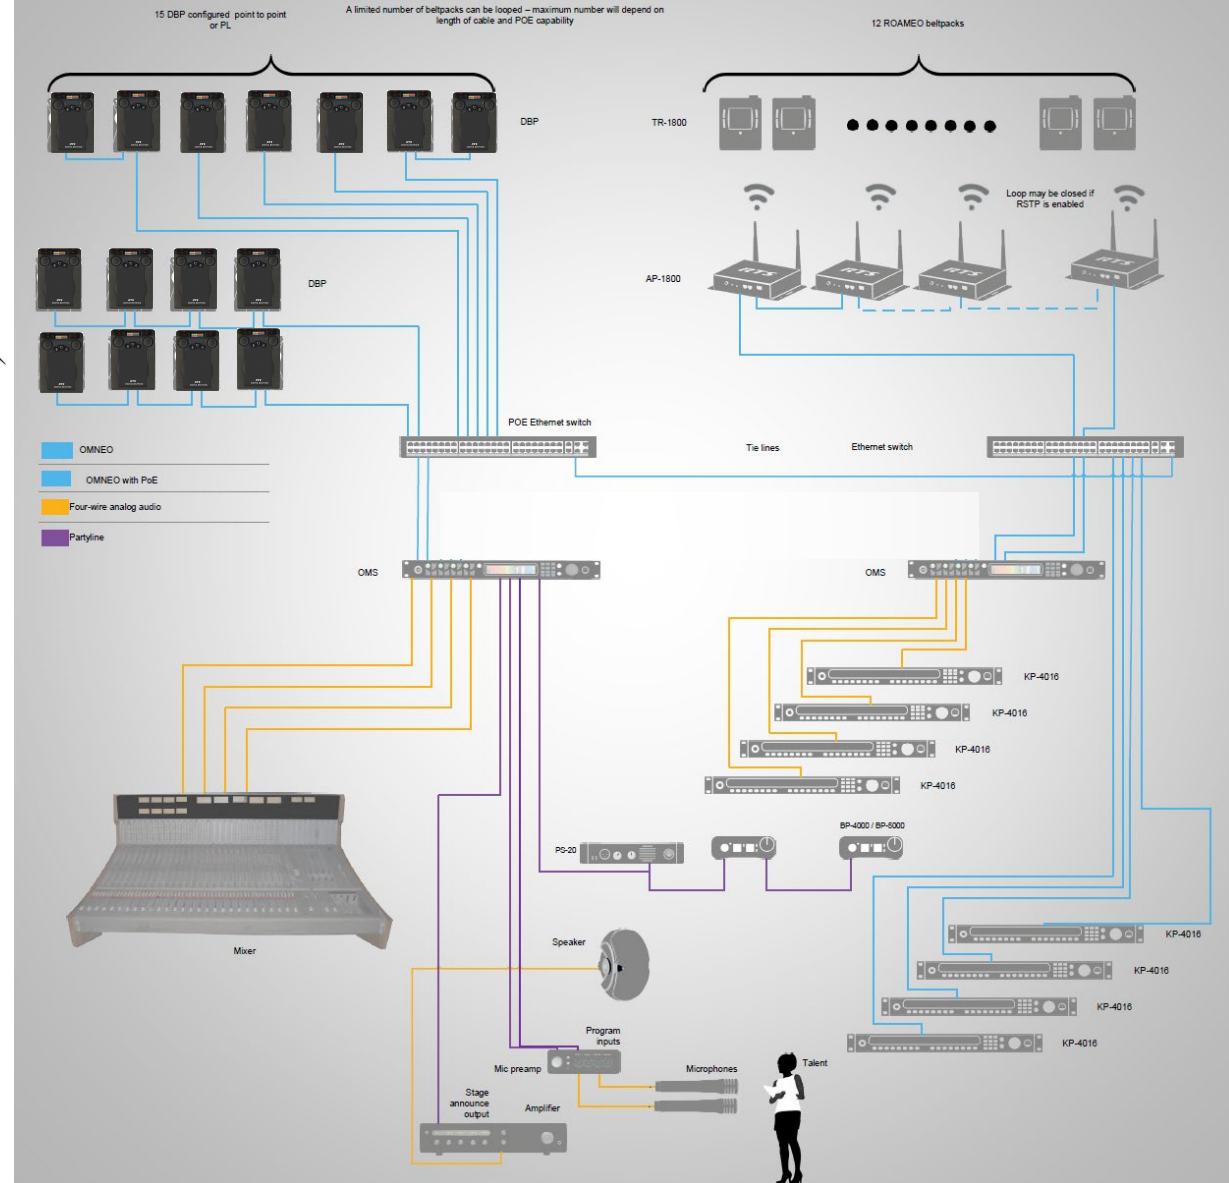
15 DBP configured point to point or PL

A limited number of beltpacks can be looped – maximum number will depend on length of cable and POE capability

12 ROAMEO beltpacks

DBP

TR-1800

Loop may be closed if RSTP is enabled

AP-1800

DBP

OMNEO

OMNEO with PoE

Four-wire analog audio

Partyline

POE Ethernet switch

Tie lines

Ethernet switch

OMS

OMS

KP-4016

KP-4016

KP-4016

KP-4016

BP-4000 / BP-5000

PS-20

KP-4016

KP-4016

KP-4016

KP-4016

Mixer

Speaker

Program inputs

Mic preamp

Microphones

Talent

Stage announce output

Amplifier